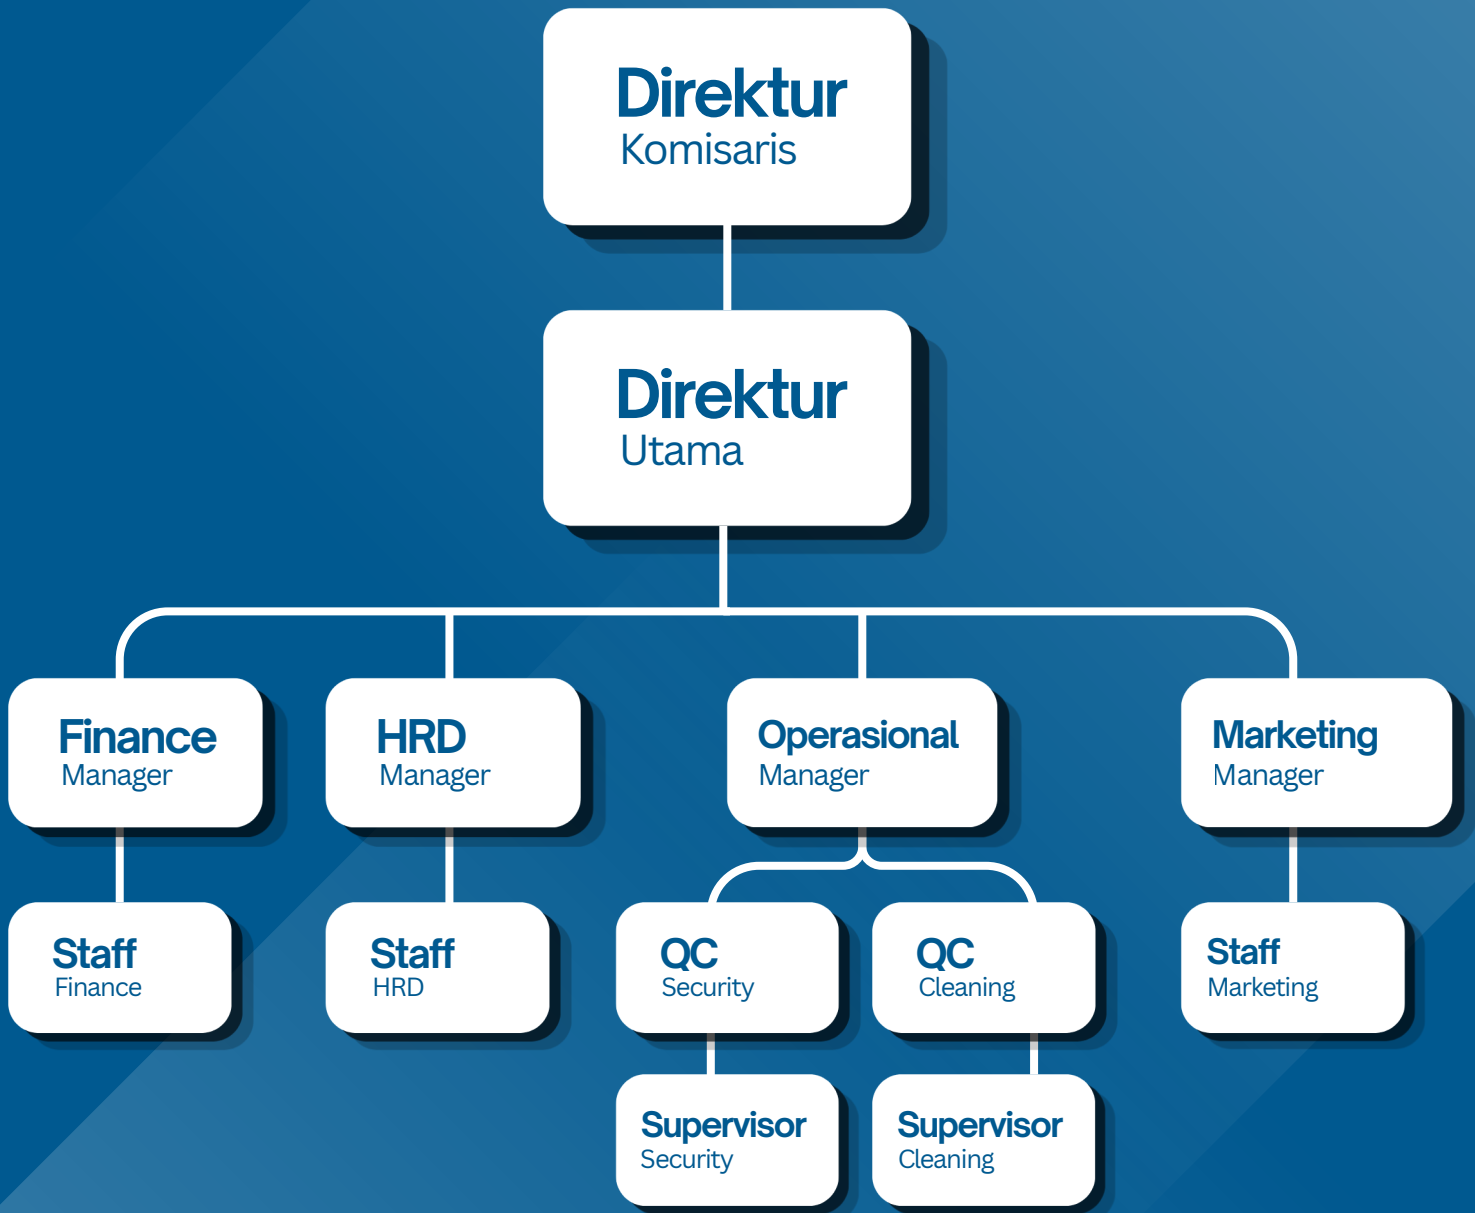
Direktur
Komisaris

Direktur
Utama

Finance
Manager

HRD
Manager

Operasional
Manager

Marketing
Manager

Staff
Finance

Staff
HRD

QC
Security

QC
Cleaning

Staff
Marketing

Supervisor
Security

Supervisor
Cleaning